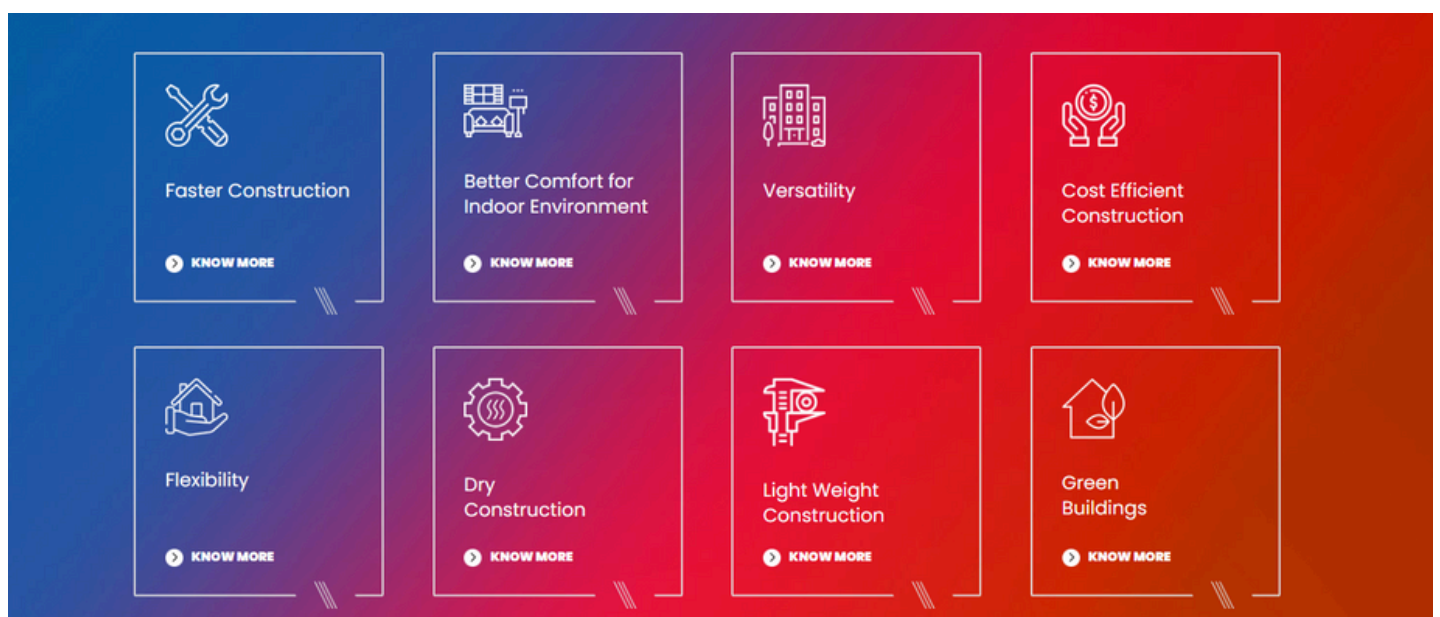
Faster Construction

KNOW MORE

Better Comfort for Indoor Environment

KNOW MORE

Versatility

KNOW MORE

Cost Efficient Construction

KNOW MORE

Flexibility

KNOW MORE

Dry Construction

KNOW MORE

Light Weight Construction

KNOW MORE

Green Buildings

KNOW MORE